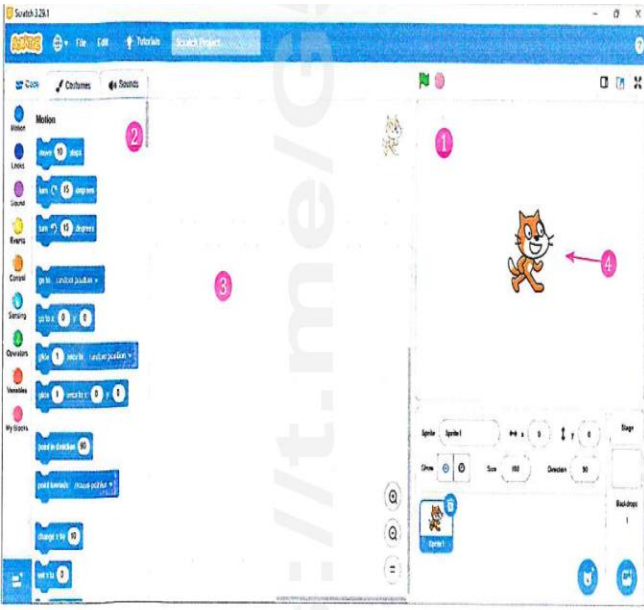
Scratch 3.29.1

SCRATCH File Edit Tutorials Scratch Project

Code Costumes Sounds

Motion
Looks
Sound
Events
Control
Sensing
Operators
Variables
My Blocks

Motion

move 10 steps
turn 15 degrees
turn 15 degrees
go to random position
go to x: 0 y: 0
glide 1 secs to random position
glide 1 secs to x: 0 y: 0
point in direction 90
point towards mouse-pointer
change x by 10
set x to 0

1
2
3
4

Sprite Sprite1 x 0 y 0
Show Size 100 Direction 90
Sprite1

Stage
Backdrops
1

://t.me/G